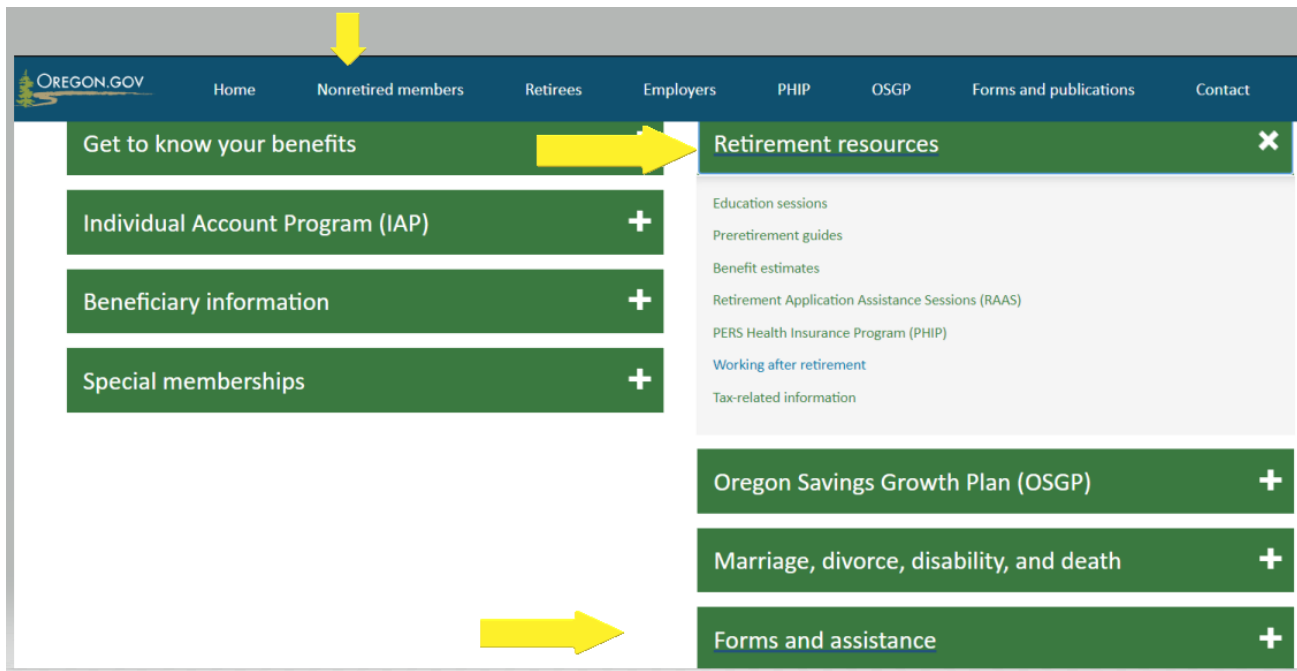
OREGON.GOV
Home
Nonretired members
Retirees
Employers
PHIP
OSGP
Forms and publications
Contact

Get to know your benefits +

Individual Account Program (IAP) +

Beneficiary information +

Special memberships +

Retirement resources ×

Education sessions
Preretirement guides
Benefit estimates
Retirement Application Assistance Sessions (RAAS)
PERS Health Insurance Program (PHIP)
Working after retirement
Tax-related information

Oregon Savings Growth Plan (OSGP) +

Marriage, divorce, disability, and death +

Forms and assistance +